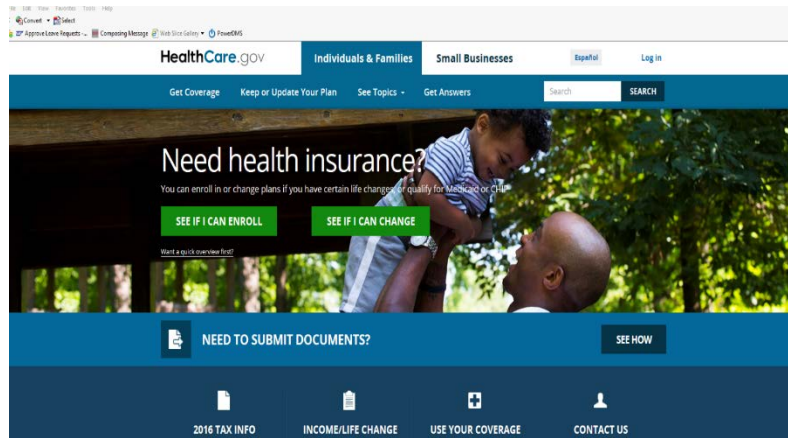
File Edit View Favorites Tools Help

Convert Select

Approve Leave Requests Composing Message Web Slice Gallery PowerDMS

HealthCare.gov Individuals & Families Small Businesses Español Log in

Get Coverage Keep or Update Your Plan See Topics Get Answers Search SEARCH

Need health insurance?

You can enroll in or change plans if you have certain life changes, or qualify for Medicaid or CHIP

SEE IF I CAN ENROLL SEE IF I CAN CHANGE

Want a quick overview first?

NEED TO SUBMIT DOCUMENTS? SEE HOW

2016 TAX INFO INCOME/LIFE CHANGE USE YOUR COVERAGE CONTACT US